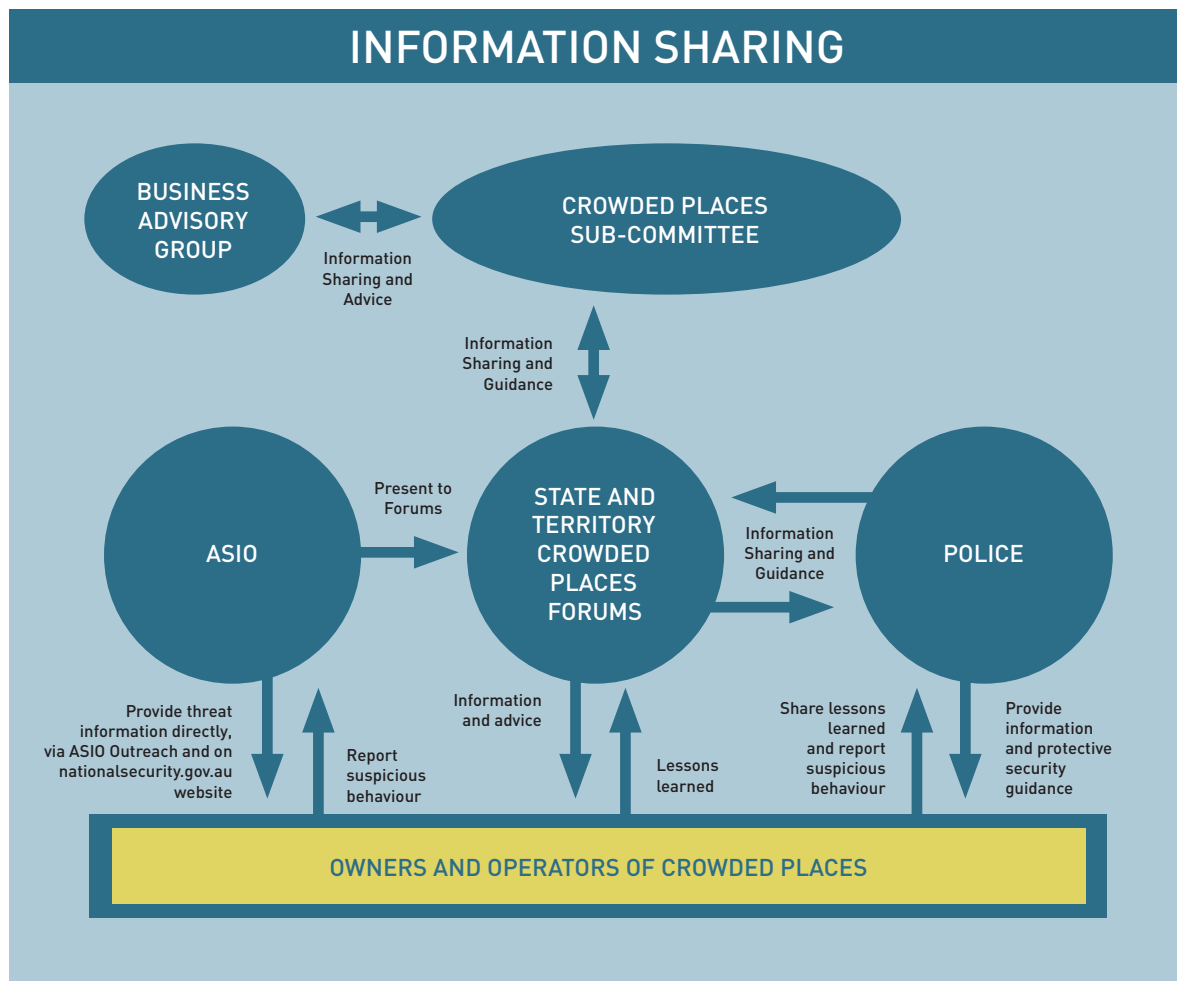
INFORMATION SHARING

BUSINESS ADVISORY GROUP

Information Sharing and Advice

CROWDED PLACES SUB-COMMITTEE

Information Sharing and Guidance

ASIO

Present to Forums

STATE AND TERRITORY CROWDED PLACES FORUMS

Information Sharing and Guidance

POLICE

Provide threat information directly, via ASIO Outreach and on nationalsecurity.gov.au website

Report suspicious behaviour

Information and advice

Lessons learned

Share lessons learned and report suspicious behaviour

Provide information and protective security guidance

OWNERS AND OPERATORS OF CROWDED PLACES